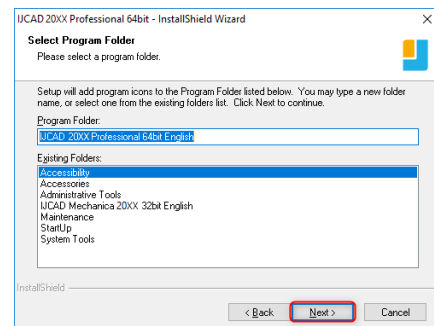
IJCAD 20XX Professional 64bit - InstallShield Wizard

×

Select Program Folder

Please select a program folder.

Setup will add program icons to the Program Folder listed below. You may type a new folder name, or select one from the existing folders list. Click Next to continue.

Program Folder:

IJCAD 20XX Professional 64bit English

Existing Folders:

Accessibility
Accessories
Administrative Tools
IJCAD Mechanica 20XX 32bit English
Maintenance
StartUp
System Tools

InstallShield

< Back

Next >

Cancel